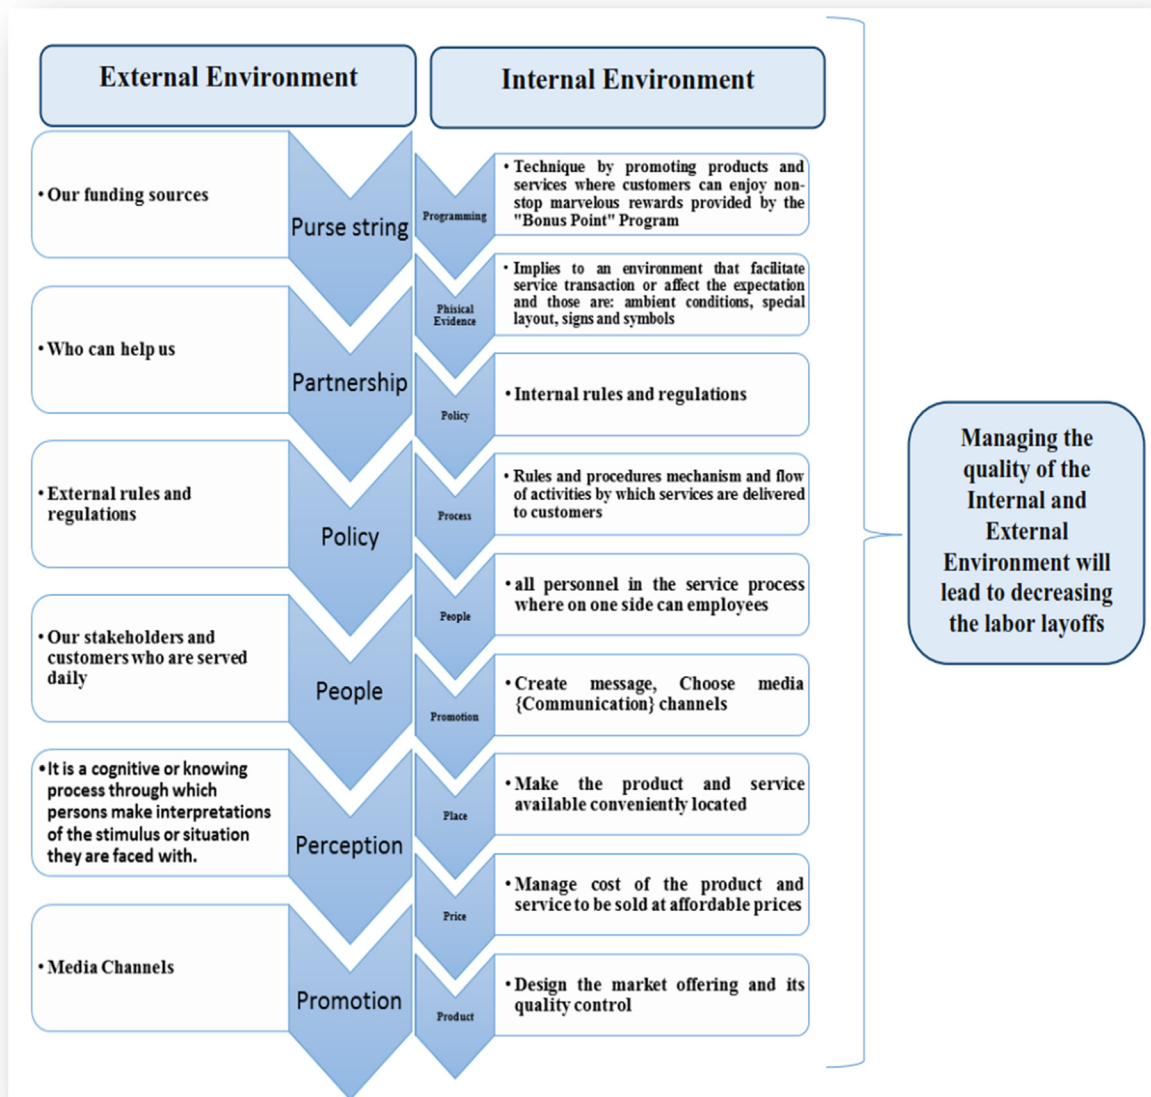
External Environment

Internal Environment

• Our funding sources

Purse string

Programming

• Technique by promoting products and services where customers can enjoy non-stop marvelous rewards provided by the "Bonus Point" Program

• Implies to an environment that facilitate service transaction or affect the expectation and those are: ambient conditions, special layout, signs and symbols

Phisical Evidence

• Who can help us

Partnership

Policy

• Internal rules and regulations

• External rules and regulations

Policy

Process

• Rules and procedures mechanism and flow of activities by which services are delivered to customers

People

• all personnel in the service process where on one side can employees

• Our stakeholders and customers who are served daily

People

Promotion

• Create message, Choose media {Communication} channels

• It is a cognitive or knowing process through which persons make interpretations of the stimulus or situation they are faced with.

Perception

Place

• Make the product and service available conveniently located

Price

• Manage cost of the product and service to be sold at affordable prices

• Media Channels

Promotion

Product

• Design the market offering and its quality control

Managing the quality of the Internal and External Environment will lead to decreasing the labor layoffs